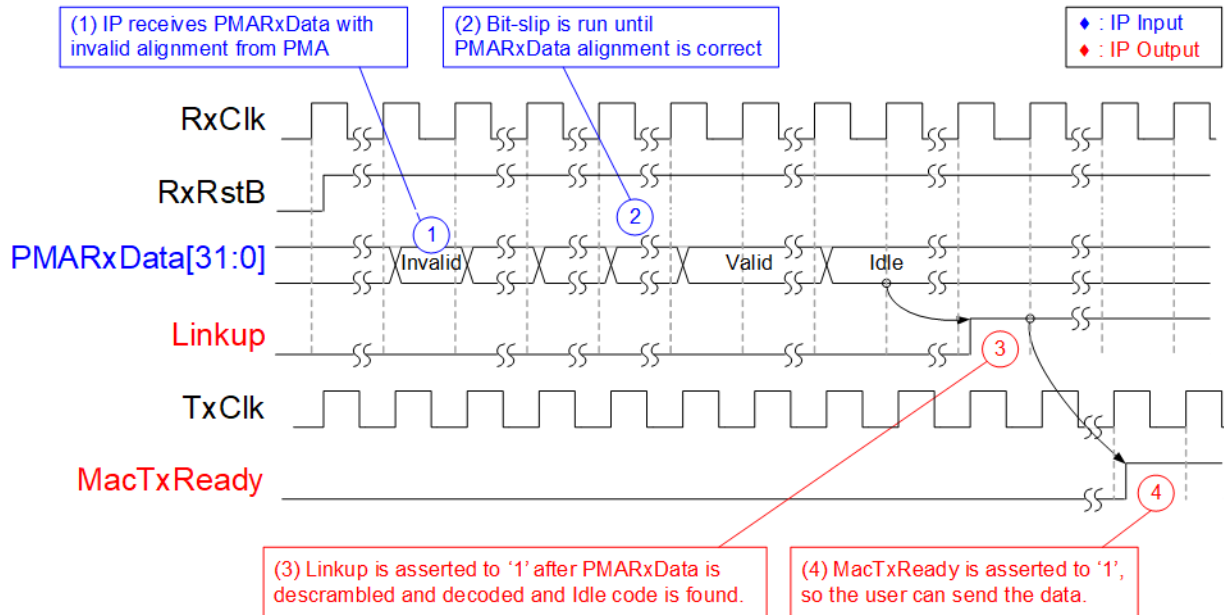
(1) IP receives PMARxData with invalid alignment from PMA

(2) Bit-slip is run until PMARxData alignment is correct

♦ : IP Input
♦ : IP Output

RxClk

RxRstB

1

2

PMARxData[31:0]

Invalid

Valid

Idle

Linkup

3

TxClk

MacTxReady

4

(3) Linkup is asserted to '1' after PMARxData is descrambled and decoded and Idle code is found.

(4) MacTxReady is asserted to '1', so the user can send the data.